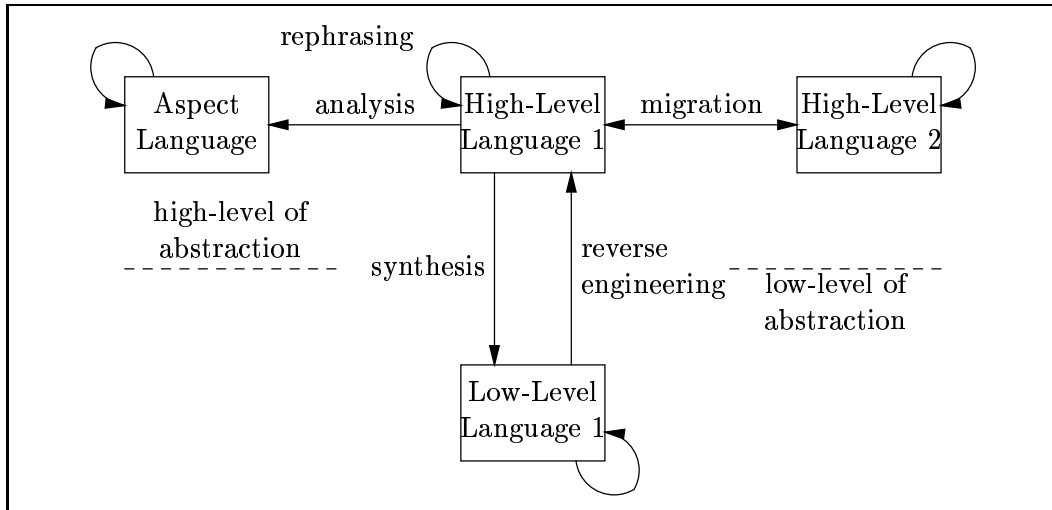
rephrasing

Aspect Language

analysis

High-Level Language 1

migration

High-Level Language 2

high-level of abstraction

synthesis

reverse engineering

low-level of abstraction

Low-Level Language 1